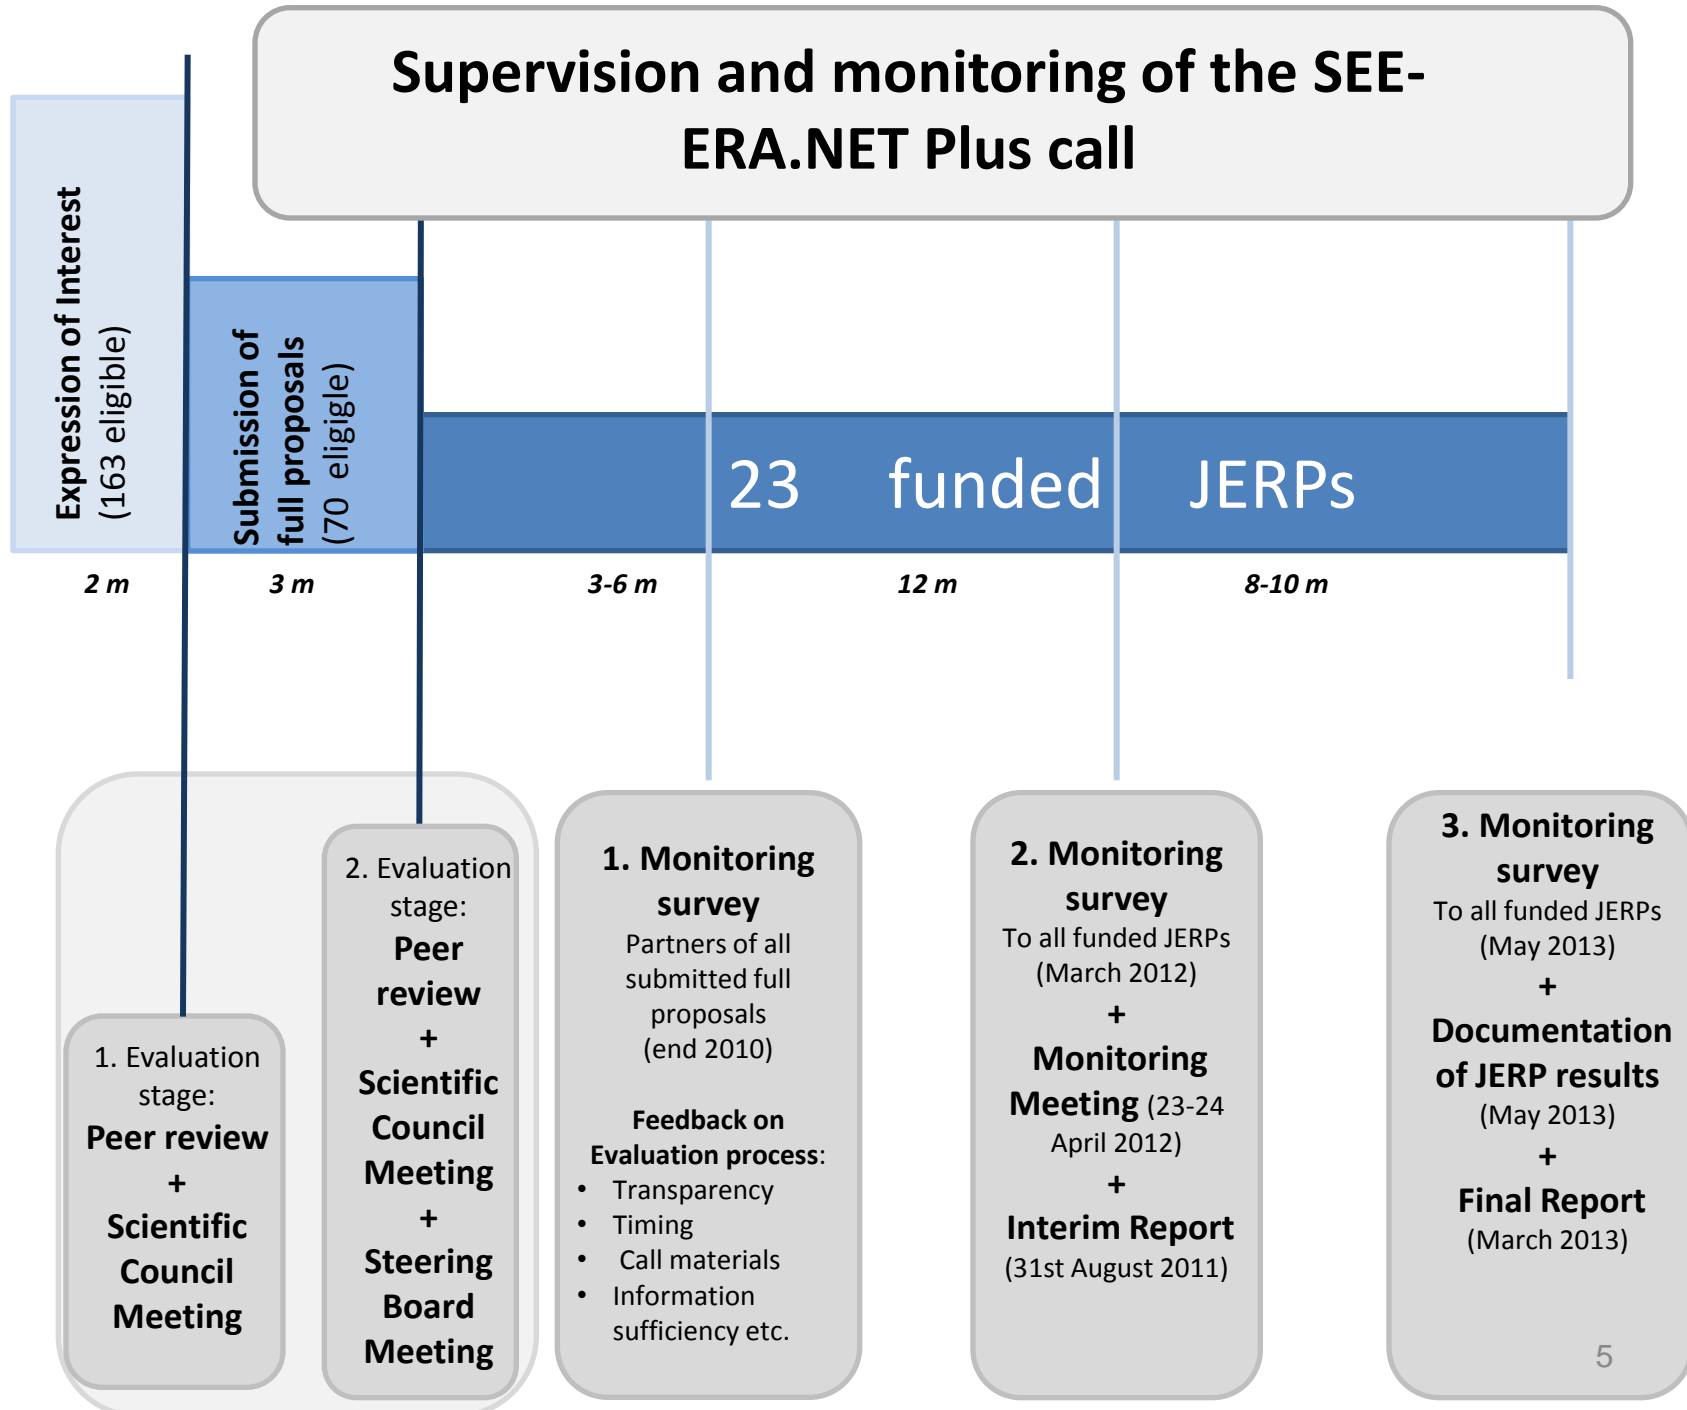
Supervision and monitoring of the SEE-ERA.NET Plus call

Expression of Interest (163 eligible)

Submission of full proposals (70 eligible)

23 funded JERPs

2 m

3 m

3-6 m

12 m

8-10 m

1. Evaluation stage:
Peer review
+
Scientific Council Meeting

2. Evaluation stage:
Peer review
+
Scientific Council Meeting
+
Steering Board Meeting

1. Monitoring survey
Partners of all submitted full proposals (end 2010)

Feedback on Evaluation process:
• Transparency
• Timing
• Call materials
• Information sufficiency etc.

2. Monitoring survey
To all funded JERPs (March 2012)
+
Monitoring Meeting (23-24 April 2012)
+
Interim Report (31st August 2011)

3. Monitoring survey
To all funded JERPs (May 2013)
+
Documentation of JERP results (May 2013)
+
Final Report (March 2013)

5